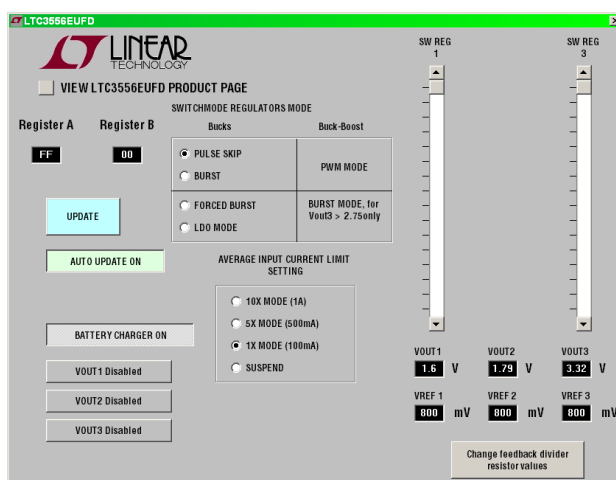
LTC3556EUFD

LINEAR TECHNOLOGY

VIEW LTC3556EUFD PRODUCT PAGE

SWITCHMODE REGULATORS MODE

Register A

Register B

FF

00

| Bucks | Buck-Boost |
|---|---|
| PULSE SKIP<br>BURST | PWM MODE |
| FORCED BURST<br>LDO MODE | BURST MODE, for Vout3 > 2.75only |

UPDATE

AUTO UPDATE ON

AVERAGE INPUT CURRENT LIMIT SETTING

10X MODE (1A)

5X MODE (500mA)

1X MODE (100mA)

SUSPEND

BATTERY CHARGER ON

VOUT1 Disabled

VOUT2 Disabled

VOUT3 Disabled

SW REG 1

SW REG 3

VOUT1 1.6 V

VOUT2 1.79 V

VOUT3 3.32 V

VREF 1 800 mV

VREF 2 800 mV

VREF 3 800 mV

Change feedback divider resistor values